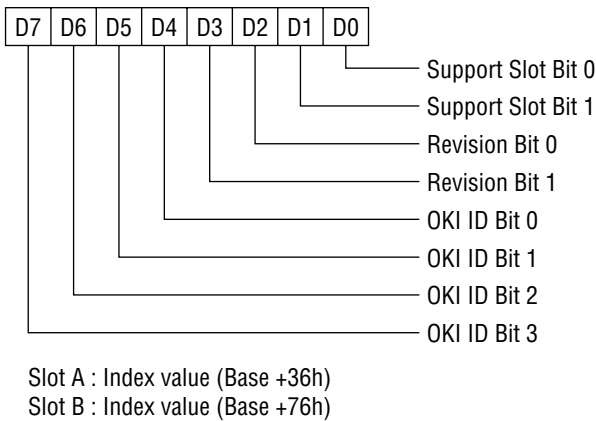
| D7 | D6 | D5 | D4 | D3 | D2 | D1 | D0 |
|---|---|---|---|---|---|---|---|

Support Slot Bit 0
Support Slot Bit 1
Revision Bit 0
Revision Bit 1
OKI ID Bit 0
OKI ID Bit 1
OKI ID Bit 2
OKI ID Bit 3

Slot A : Index value (Base +36h)
Slot B : Index value (Base +76h)